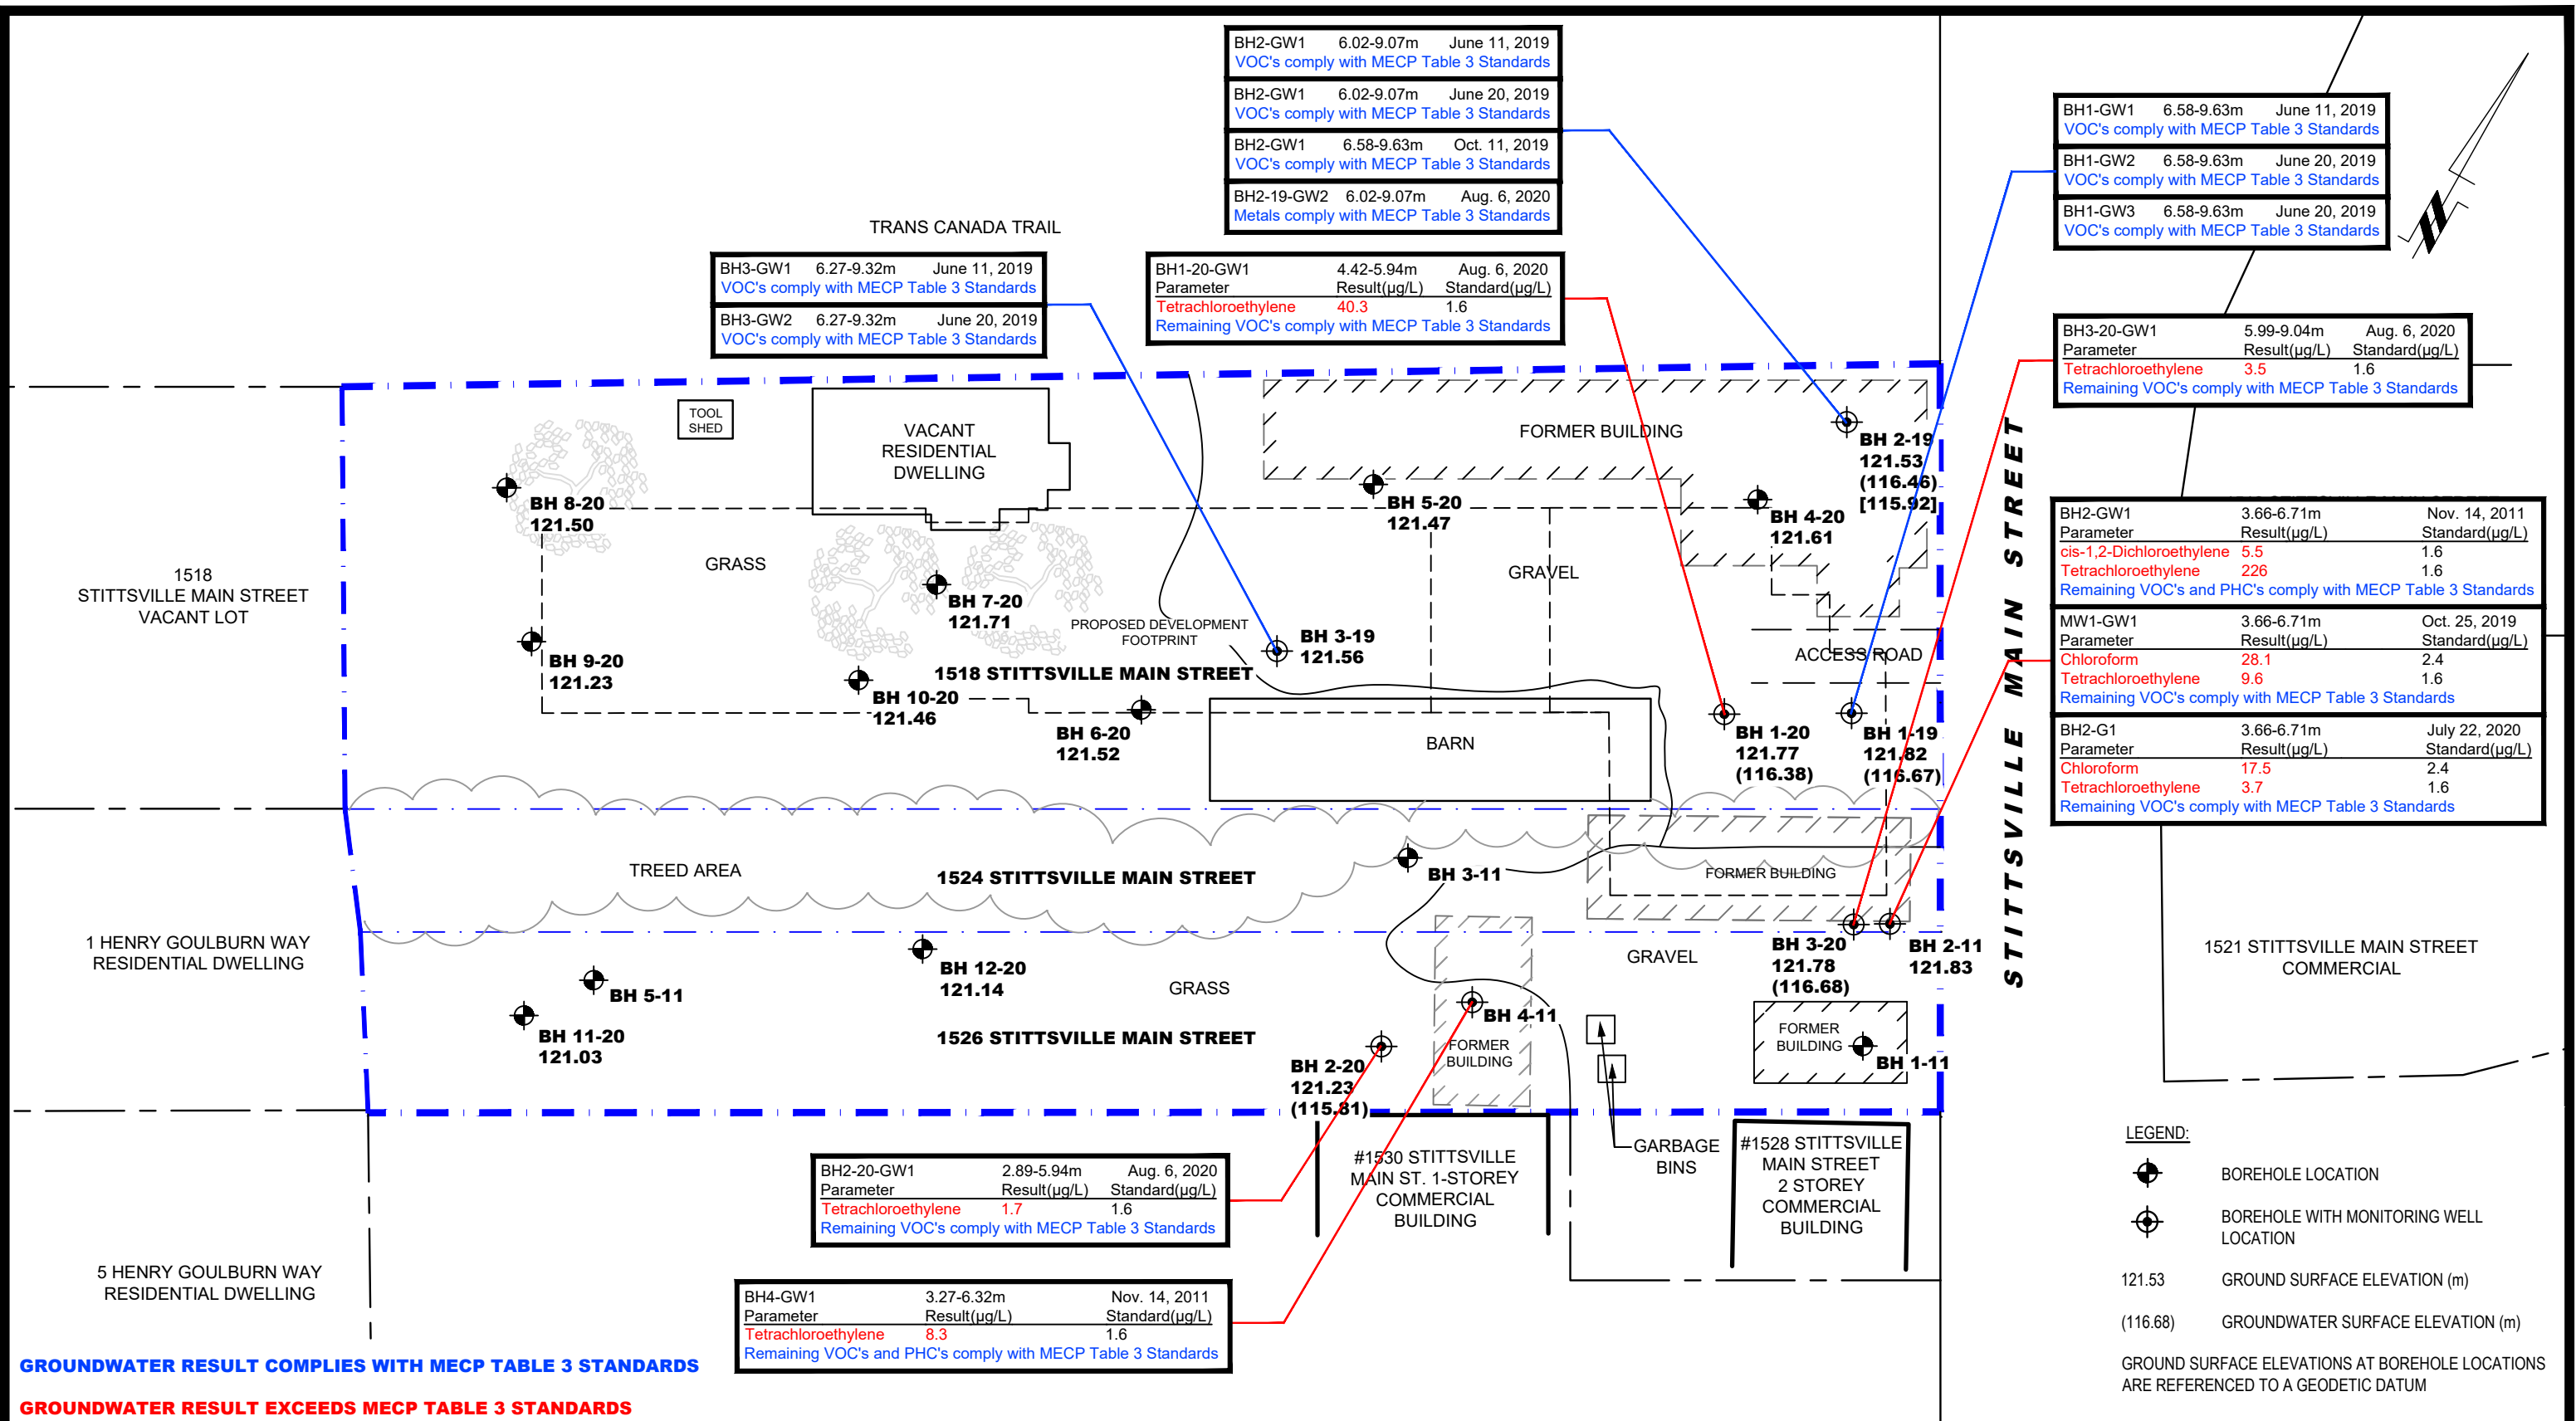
BH2-GW1 6.02-9.07m June 11, 2019
VOC's comply with MECP Table 3 Standards

BH2-GW1 6.02-9.07m June 20, 2019
VOC's comply with MECP Table 3 Standards

BH2-GW1 6.58-9.63m Oct. 11, 2019
VOC's comply with MECP Table 3 Standards

BH2-19-GW2 6.02-9.07m Aug. 6, 2020
Metals comply with MECP Table 3 Standards

BH1-GW1 6.58-9.63m June 11, 2019
VOC's comply with MECP Table 3 Standards

BH1-GW2 6.58-9.63m June 20, 2019
VOC's comply with MECP Table 3 Standards

BH1-GW3 6.58-9.63m June 20, 2019
VOC's comply with MECP Table 3 Standards

TRANS CANADA TRAIL

BH3-GW1 6.27-9.32m June 11, 2019
VOC's comply with MECP Table 3 Standards

BH3-GW2 6.27-9.32m June 20, 2019
VOC's comply with MECP Table 3 Standards

BH1-20-GW1 4.42-5.94m Aug. 6, 2020

| Parameter | Result(µg/L) | Standard(µg/L) |
|---|---|---|
| Tetrachloroethylene | 40.3 | 1.6 |

Remaining VOC's comply with MECP Table 3 Standards

BH3-20-GW1 5.99-9.04m Aug. 6, 2020

| Parameter | Result(µg/L) | Standard(µg/L) |
|---|---|---|
| Tetrachloroethylene | 3.5 | 1.6 |

Remaining VOC's comply with MECP Table 3 Standards

TOOL SHED

VACANT RESIDENTIAL DWELLING

FORMER BUILDING

BH 2-19
121.53
(116.46)
[115.92]

BH 8-20
121.50

BH 5-20
121.47

BH 4-20
121.61

BH2-GW1 3.66-6.71m Nov. 14, 2011

| Parameter | Result(µg/L) | Standard(µg/L) |
|---|---|---|
| cis-1,2-Dichloroethylene | 5.5 | 1.6 |
| Tetrachloroethylene | 226 | 1.6 |

Remaining VOC's and PHC's comply with MECP Table 3 Standards

MW1-GW1 3.66-6.71m Oct. 25, 2019

| Parameter | Result(µg/L) | Standard(µg/L) |
|---|---|---|
| Chloroform | 28.1 | 2.4 |
| Tetrachloroethylene | 9.6 | 1.6 |

Remaining VOC's comply with MECP Table 3 Standards

BH2-G1 3.66-6.71m July 22, 2020

| Parameter | Result(µg/L) | Standard(µg/L) |
|---|---|---|
| Chloroform | 17.5 | 2.4 |
| Tetrachloroethylene | 3.7 | 1.6 |

Remaining VOC's comply with MECP Table 3 Standards

1518
STITTSVILLE MAIN STREET
VACANT LOT

GRASS

GRAVEL

BH 7-20
121.71

PROPOSED DEVELOPMENT FOOTPRINT

BH 3-19
121.56

ACCESS ROAD

BH 9-20
121.23

1518 STITTSVILLE MAIN STREET

BH 10-20
121.46

BH 6-20
121.52

BARN

BH 1-20
121.77
(116.38)

BH 1-19
121.82
(116.67)

STITTSVILLE MAIN STREET

TREED AREA

1524 STITTSVILLE MAIN STREET

BH 3-11

FORMER BUILDING

1 HENRY GOULBURN WAY
RESIDENTIAL DWELLING

BH 12-20
121.14

GRAVEL

BH 3-20
121.78
(116.68)

BH 2-11
121.83

1521 STITTSVILLE MAIN STREET
COMMERCIAL

BH 5-11

GRASS

BH 11-20
121.03

1526 STITTSVILLE MAIN STREET

BH 4-11

FORMER BUILDING

FORMER BUILDING

BH 1-11

BH 2-20
121.23
(115.81)

BH2-20-GW1 2.89-5.94m Aug. 6, 2020

| Parameter | Result(µg/L) | Standard(µg/L) |
|---|---|---|
| Tetrachloroethylene | 1.7 | 1.6 |

Remaining VOC's comply with MECP Table 3 Standards

#1530 STITTSVILLE MAIN ST. 1-STOREY COMMERCIAL BUILDING

GARBAGE BINS

#1528 STITTSVILLE MAIN STREET 2 STOREY COMMERCIAL BUILDING

LEGEND:
BOREHOLE LOCATION
BOREHOLE WITH MONITORING WELL LOCATION
121.53 GROUND SURFACE ELEVATION (m)
(116.68) GROUNDWATER SURFACE ELEVATION (m)
GROUND SURFACE ELEVATIONS AT BOREHOLE LOCATIONS ARE REFERENCED TO A GEODETIC DATUM

5 HENRY GOULBURN WAY
RESIDENTIAL DWELLING

BH4-GW1 3.27-6.32m Nov. 14, 2011

| Parameter | Result(µg/L) | Standard(µg/L) |
|---|---|---|
| Tetrachloroethylene | 8.3 | 1.6 |

Remaining VOC's and PHC's comply with MECP Table 3 Standards

GROUNDWATER RESULT COMPLIES WITH MECP TABLE 3 STANDARDS
GROUNDWATER RESULT EXCEEDS MECP TABLE 3 STANDARDS